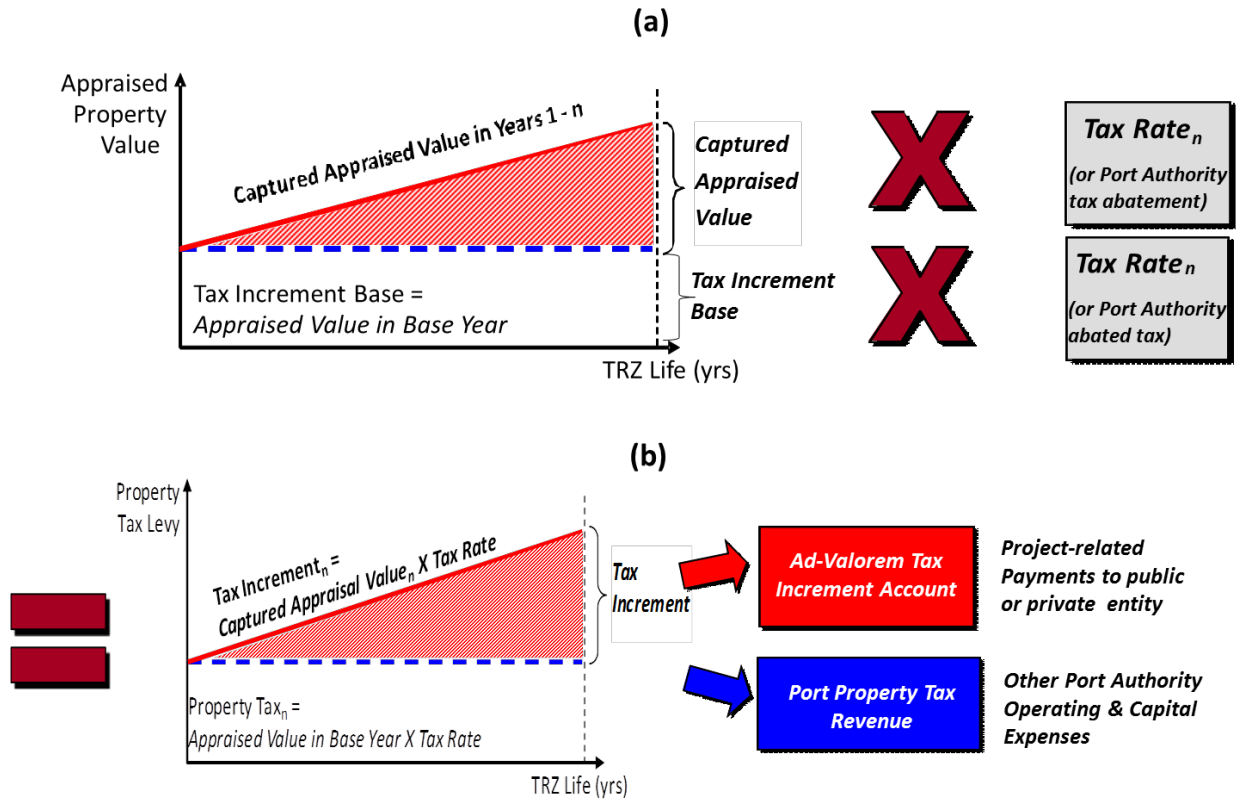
(a)

Appraised Property Value

Captured Appraised Value in Years 1 - n

Captured Appraised Value

Tax Increment Base = *Appraised Value in Base Year*

Tax Increment Base

TRZ Life (yrs)

X

Tax Rate$_n$
(or Port Authority tax abatement)

X

Tax Rate$_n$
(or Port Authority abated tax)

(b)

Property Tax Levy

Tax Increment$_n$ = Captured Appraisal Value$_n$ X Tax Rate

Tax Increment

Property Tax$_n$ = *Appraised Value in Base Year X Tax Rate*

TRZ Life (yrs)

Ad-Valorem Tax Increment Account

Project-related Payments to public or private entity

Port Property Tax Revenue

Other Port Authority Operating & Capital Expenses